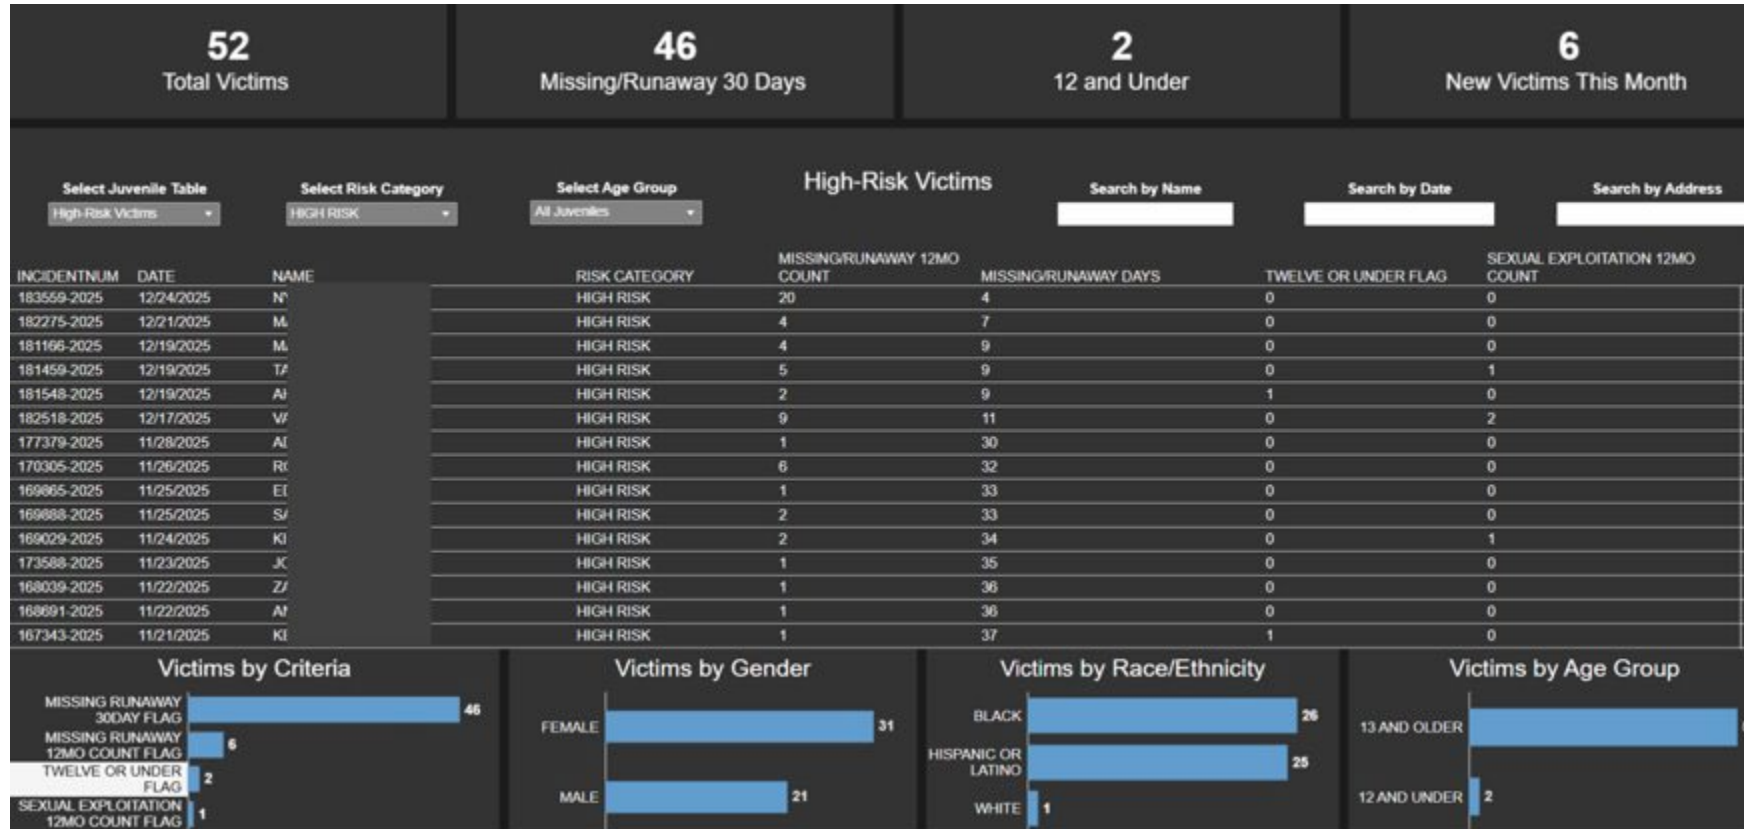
52
Total Victims

46
Missing/Runaway 30 Days

2
12 and Under

6
New Victims This Month

Select Juvenile Table
High-Risk Victims

Select Risk Category
HIGH RISK

Select Age Group
All Juveniles

High-Risk Victims

Search by Name

Search by Date

Search by Address

| INCIDENTNUM | DATE | NAME | RISK CATEGORY | MISSING/RUNAWAY 12MO COUNT | MISSING/RUNAWAY DAYS | TWELVE OR UNDER FLAG | SEXUAL EXPLOITATION 12MO COUNT |
|---|---|---|---|---|---|---|---|
| 183559-2025 | 12/24/2025 | N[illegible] | HIGH RISK | 20 | 4 | 0 | 0 |
| 182275-2025 | 12/21/2025 | M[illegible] | HIGH RISK | 4 | 7 | 0 | 0 |
| 181166-2025 | 12/19/2025 | M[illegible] | HIGH RISK | 4 | 9 | 0 | 0 |
| 181459-2025 | 12/19/2025 | T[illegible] | HIGH RISK | 5 | 9 | 0 | 1 |
| 181548-2025 | 12/19/2025 | A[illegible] | HIGH RISK | 2 | 9 | 1 | 0 |
| 182518-2025 | 12/17/2025 | V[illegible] | HIGH RISK | 9 | 11 | 0 | 2 |
| 177379-2025 | 11/28/2025 | A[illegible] | HIGH RISK | 1 | 30 | 0 | 0 |
| 170305-2025 | 11/26/2025 | R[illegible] | HIGH RISK | 6 | 32 | 0 | 0 |
| 169865-2025 | 11/25/2025 | E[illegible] | HIGH RISK | 1 | 33 | 0 | 0 |
| 169888-2025 | 11/25/2025 | S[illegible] | HIGH RISK | 2 | 33 | 0 | 0 |
| 169029-2025 | 11/24/2025 | K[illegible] | HIGH RISK | 2 | 34 | 0 | 1 |
| 173588-2025 | 11/23/2025 | J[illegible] | HIGH RISK | 1 | 35 | 0 | 0 |
| 168039-2025 | 11/22/2025 | Z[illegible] | HIGH RISK | 1 | 36 | 0 | 0 |
| 168691-2025 | 11/22/2025 | A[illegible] | HIGH RISK | 1 | 36 | 0 | 0 |
| 167343-2025 | 11/21/2025 | K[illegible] | HIGH RISK | 1 | 37 | 1 | 0 |

Victims by Criteria
MISSING RUNAWAY 30DAY FLAG 46
MISSING RUNAWAY 12MO COUNT FLAG 6
TWELVE OR UNDER FLAG 2
SEXUAL EXPLOITATION 12MO COUNT FLAG 1

Victims by Gender
FEMALE 31
MALE 21

Victims by Race/Ethnicity
BLACK 26
HISPANIC OR LATINO 25
WHITE 1

Victims by Age Group
13 AND OLDER
12 AND UNDER 2